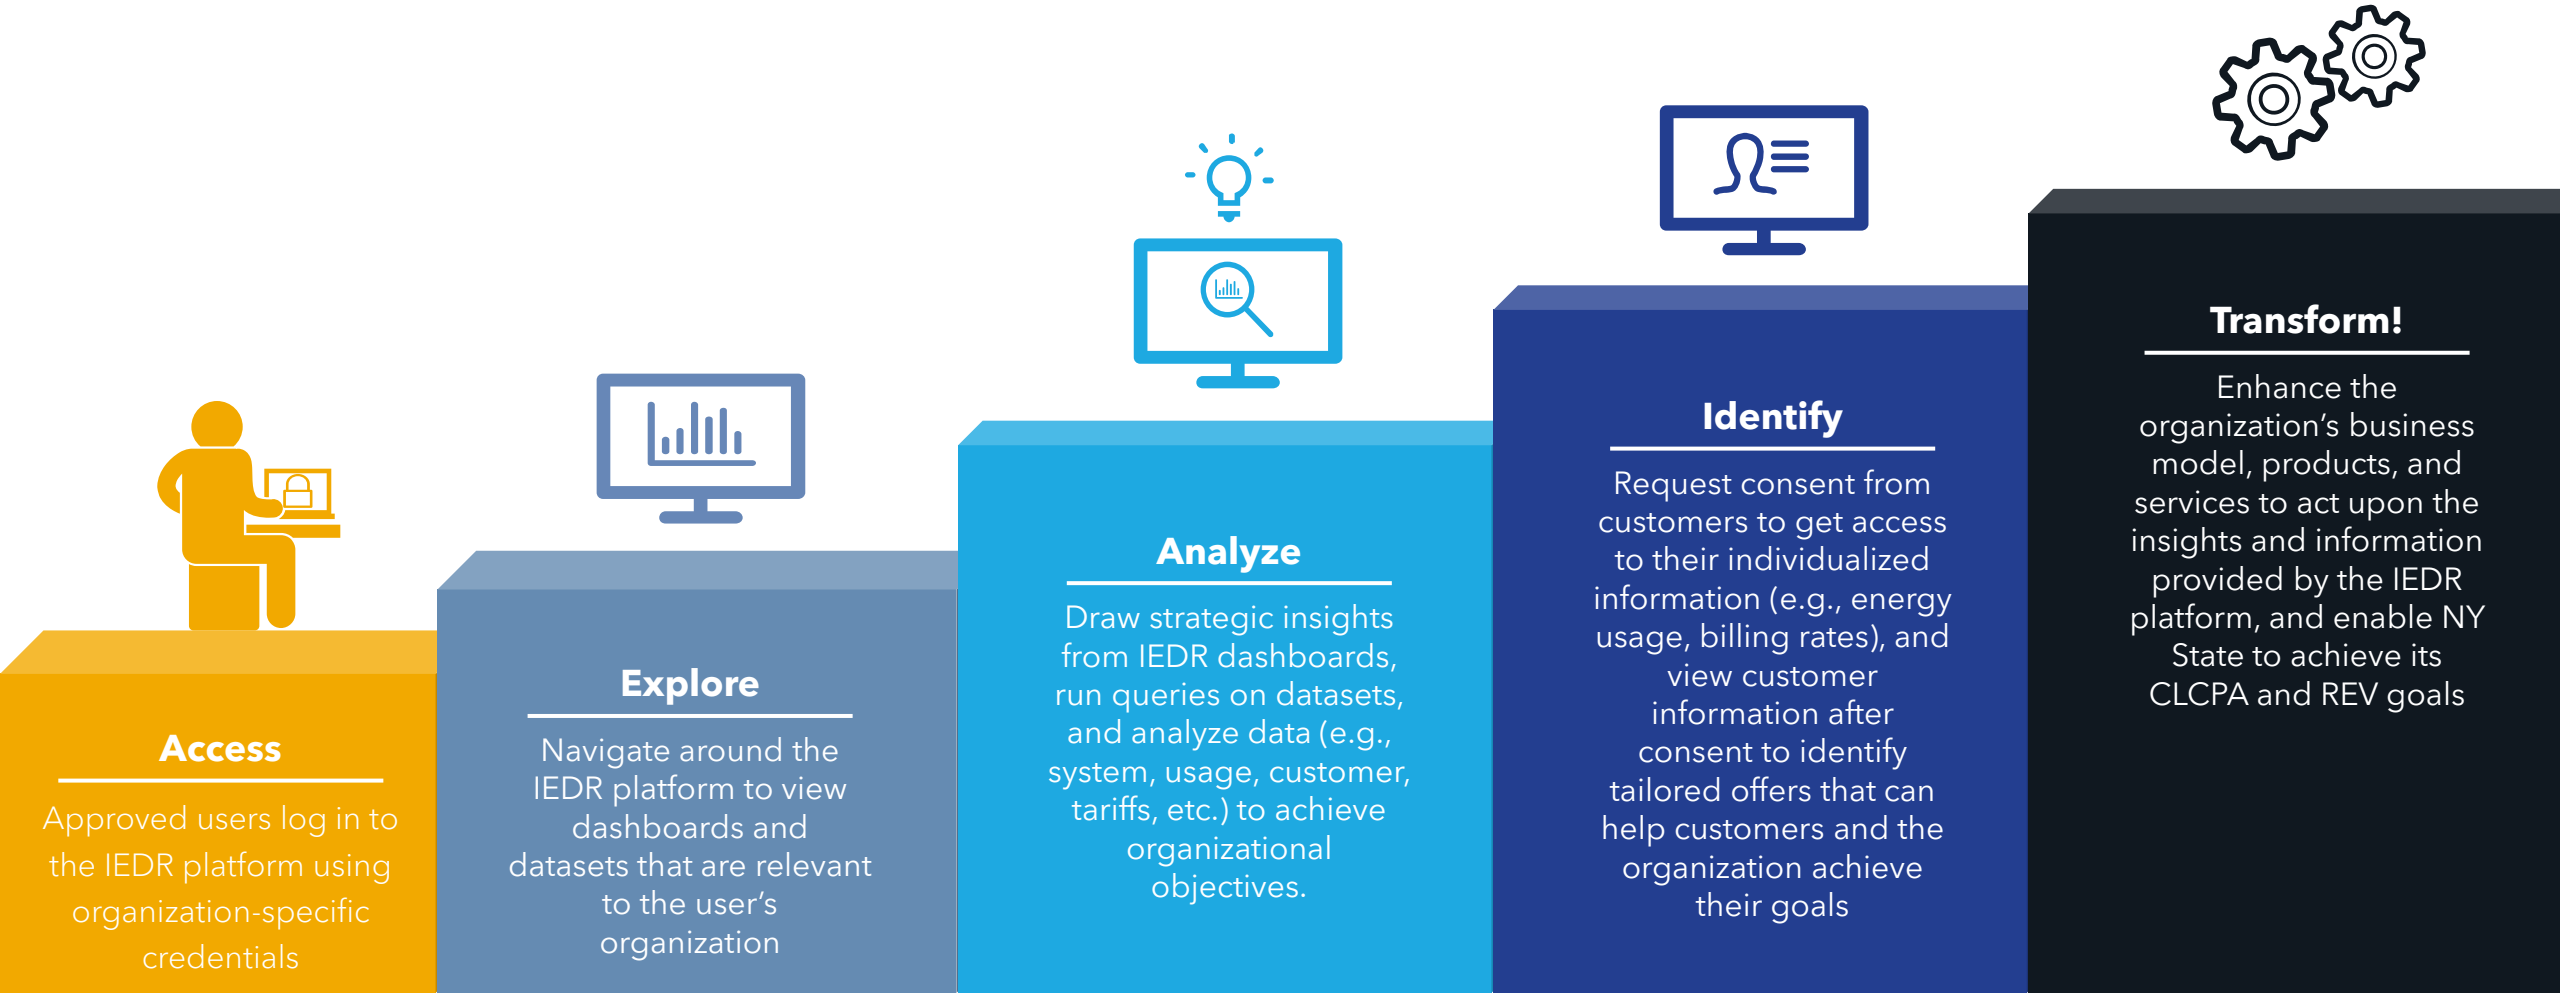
Access

Approved users log in to the IEDR platform using organization-specific credentials

Explore

Navigate around the IEDR platform to view dashboards and datasets that are relevant to the user's organization

Analyze

Draw strategic insights from IEDR dashboards, run queries on datasets, and analyze data (e.g., system, usage, customer, tariffs, etc.) to achieve organizational objectives.

Identify

Request consent from customers to get access to their individualized information (e.g., energy usage, billing rates), and view customer information after consent to identify tailored offers that can help customers and the organization achieve their goals

Transform!

Enhance the organization's business model, products, and services to act upon the insights and information provided by the IEDR platform, and enable NY State to achieve its CLCPA and REV goals